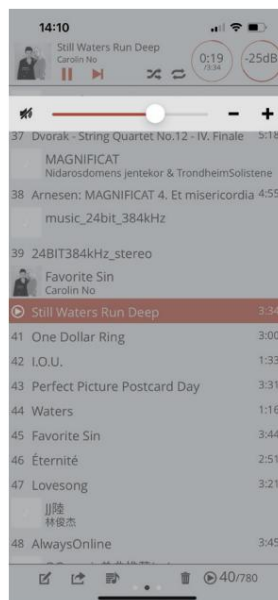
14:10

Still Waters Run Deep
Carolin No

0:19
/3:34

-25dB

− +

37 Dvorak - String Quartet No.12 - IV. Finale 5:18

MAGNIFICAT
Nidarosdomens jentekor & TrondheimSolistene

38 Arnesen: MAGNIFICAT 4. Et misericordia 4:55

music_24bit_384kHz

39 24BIT384kHz_stereo

Favorite Sin
Carolin No

Still Waters Run Deep 3:34

41 One Dollar Ring 3:00

42 I.O.U. 1:33

43 Perfect Picture Postcard Day 3:31

44 Waters 1:16

45 Favorite Sin 3:44

46 Éternité 2:51

47 Lovesong 3:21

JJ陸
林俊杰

48 AlwaysOnline 3:45

40/780